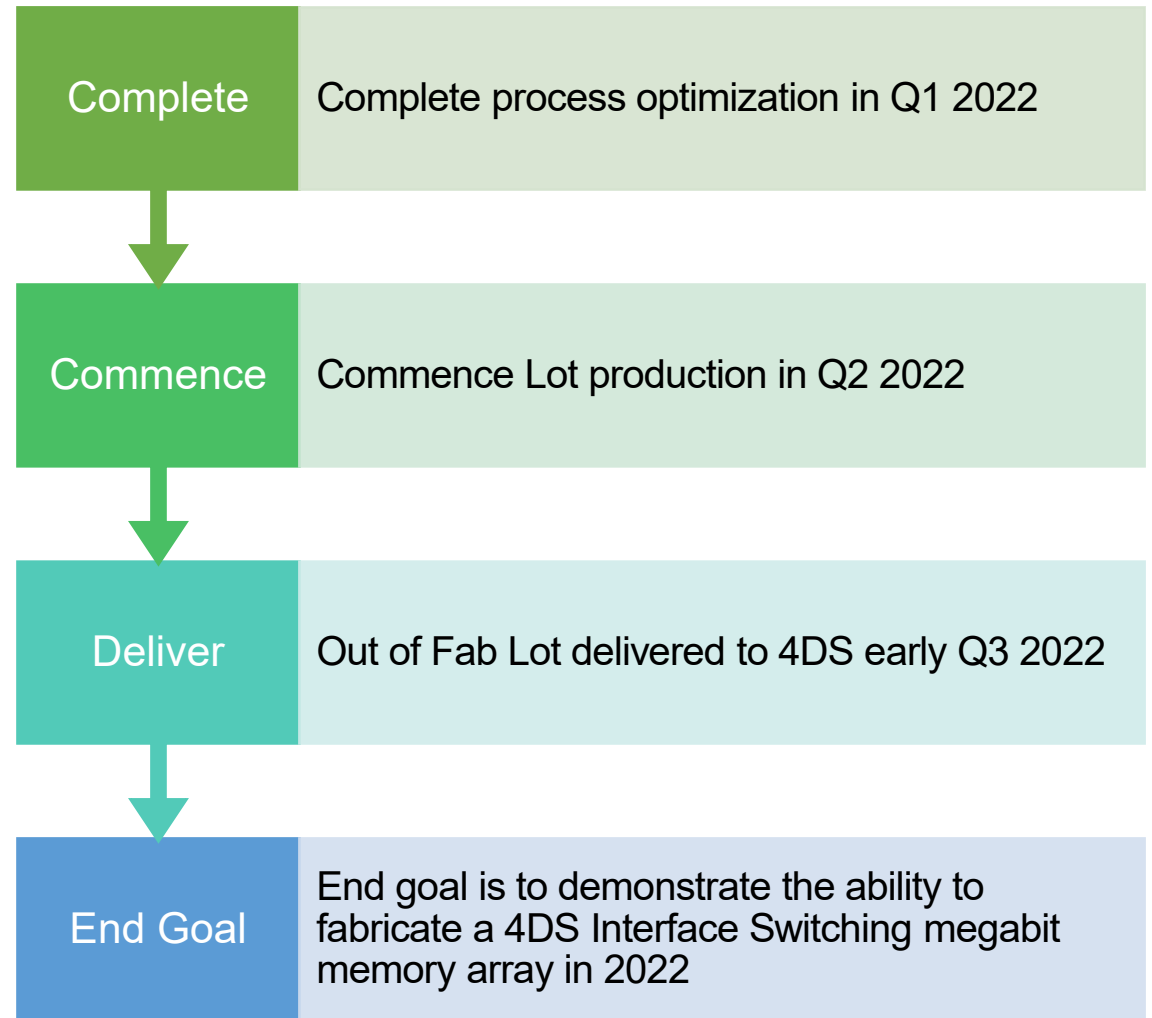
Complete

Complete process optimization in Q1 2022

Commence

Commence Lot production in Q2 2022

Deliver

Out of Fab Lot delivered to 4DS early Q3 2022

End Goal

End goal is to demonstrate the ability to fabricate a 4DS Interface Switching megabit memory array in 2022